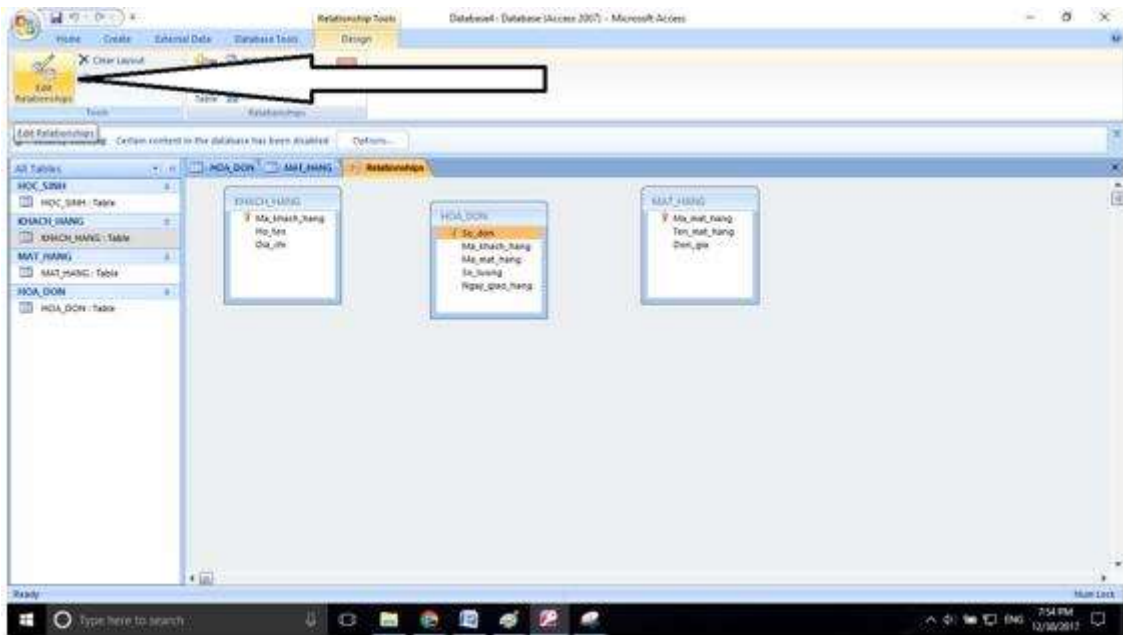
Relationship Tools
Database4 : Database (Access 2007) - Microsoft Access
Home Create External Data Database Tools Design
Clear Layout
Edit Relationships
Table
Tools
Relationships
Edit Relationships
Certain content in the database has been disabled Options...
All Tables
HOC_SINH
HOC_SINH : Table
KHACH_HANG
KHACH_HANG : Table
MAT_HANG
MAT_HANG : Table
HOA_DON
HOA_DON : Table
HOA_DON MAT_HANG Relationships
KHACH_HANG
Ma_khach_hang
Ho_ten
Dia_chi
HOA_DON
So_don
Ma_khach_hang
Ma_mat_hang
So_luong
Ngay_giao_hang
MAT_HANG
Ma_mat_hang
Ten_mat_hang
Don_gia
Ready
Num Lock
Type here to search
ENG 7:54 PM 12/30/2017